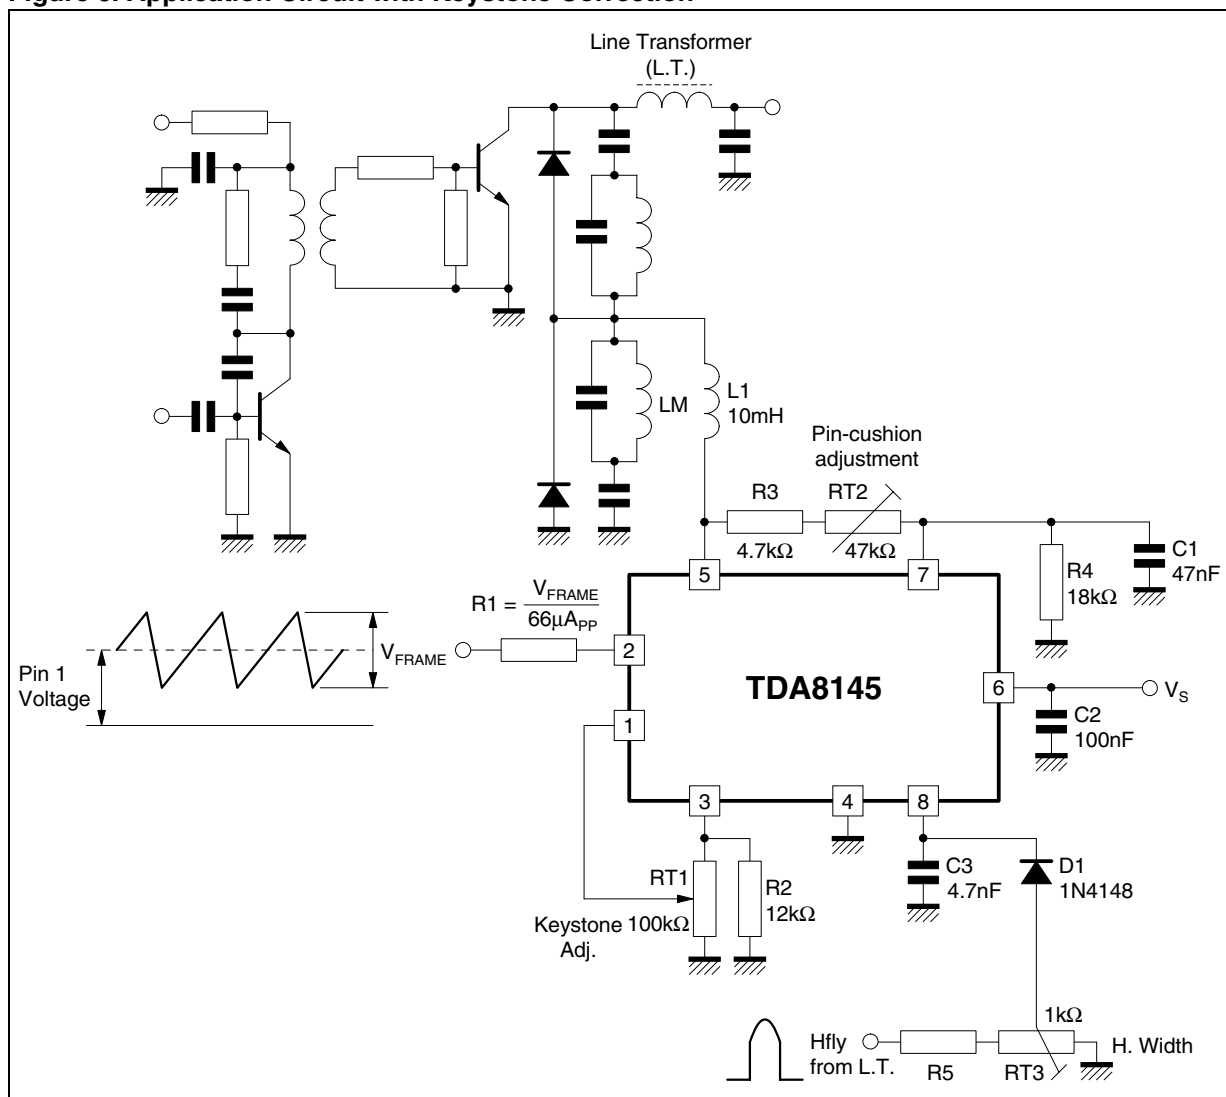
Figure 6: Application Circuit with Keystone Correction

Line Transformer
(L.T.)

LM

L1
10mH

Pin-cushion
adjustment

R3
4.7kΩ

RT2
47kΩ

R4
18kΩ

C1
47nF

$R1 = \frac{V_{FRAME}}{66\mu A_{PP}}$

Pin 1
Voltage

$V_{FRAME}$

5
7
2
6
1
3
4
8

TDA8145

$V_S$

C2
100nF

RT1

R2
12kΩ

Keystone 100kΩ
Adj.

C3
4.7nF

D1
1N4148

1kΩ

Hfly
from L.T.

R5

RT3

H. Width